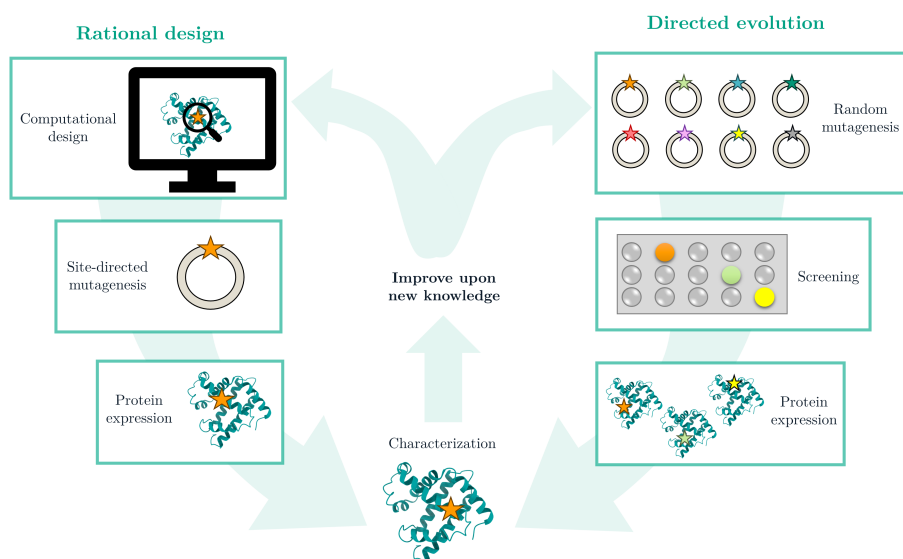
Rational design

Computational design

Site-directed mutagenesis

Protein expression

Directed evolution

Random mutagenesis

Screening

Protein expression

Improve upon new knowledge

Characterization